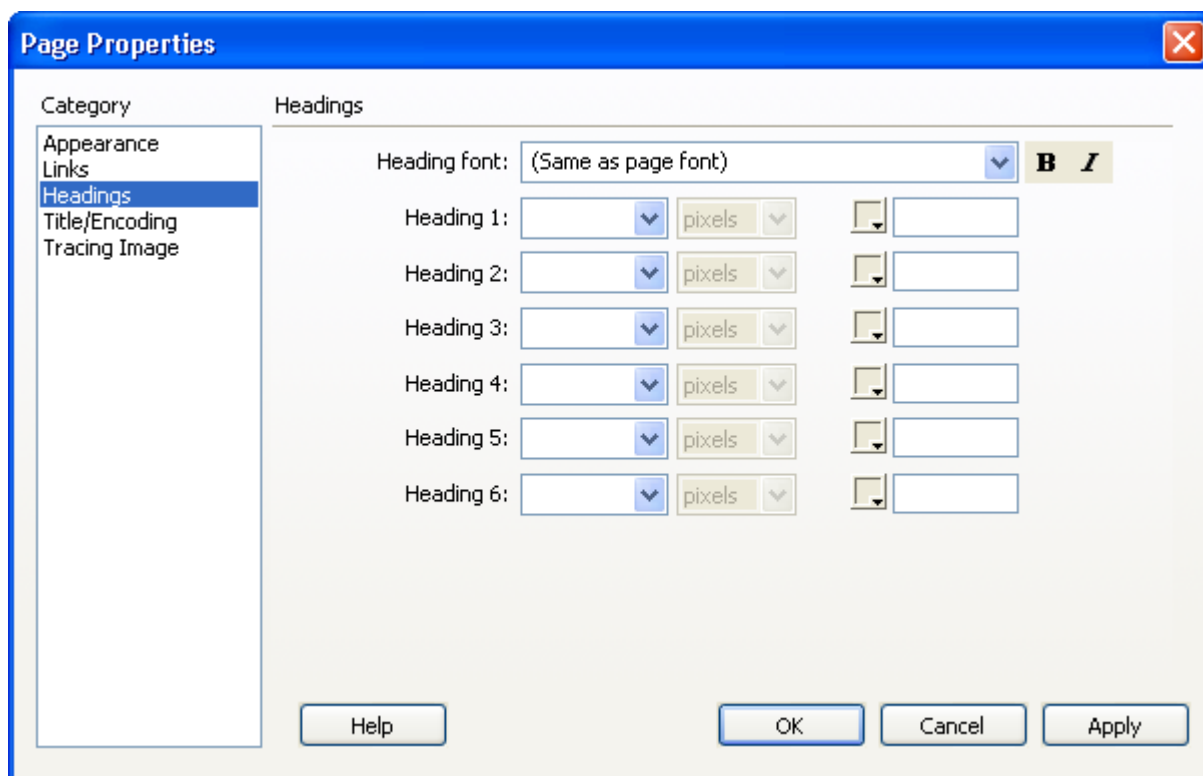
Page Properties

Category
Appearance
Links
Headings
Title/Encoding
Tracing Image

Headings

Heading font: (Same as page font) B I

Heading 1: pixels
Heading 2: pixels
Heading 3: pixels
Heading 4: pixels
Heading 5: pixels
Heading 6: pixels

Help OK Cancel Apply